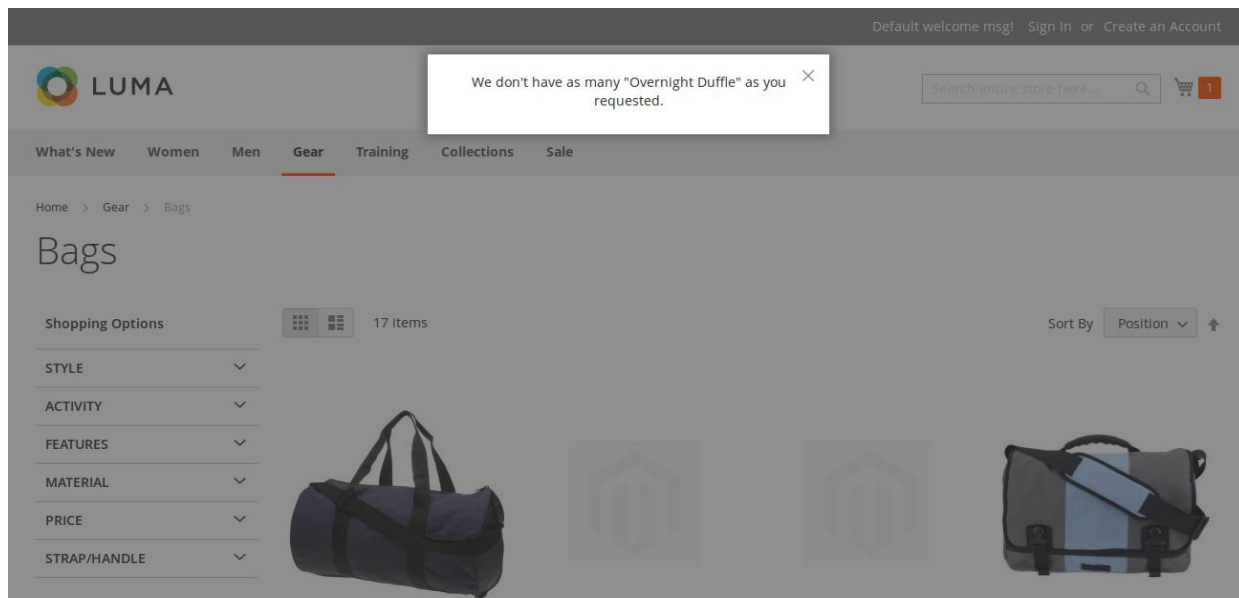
Default welcome msg! Sign In or Create an Account

LUMA

We don't have as many "Overnight Duffle" as you requested.

Search entire store here...

1

What's New Women Men Gear Training Collections Sale

Home > Gear > Bags

Bags

Shopping Options

STYLE

ACTIVITY

FEATURES

MATERIAL

PRICE

STRAP/HANDLE

17 Items

Sort By Position